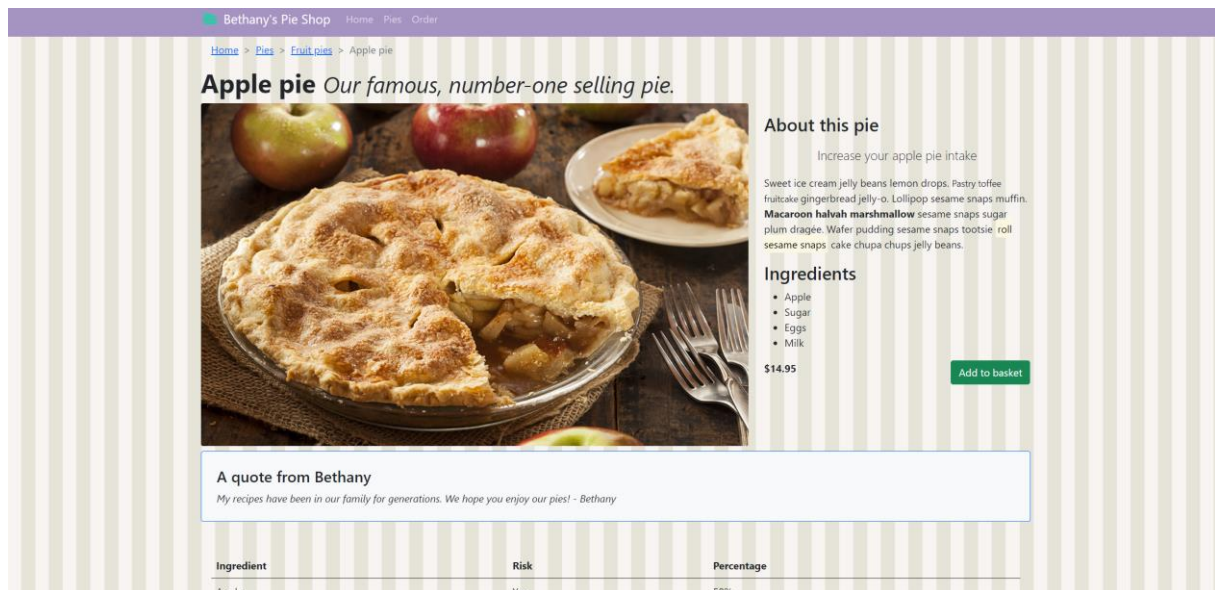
Bethany's Pie Shop Home Pies Order

Home > Pies > Fruit pies > Apple pie

Apple pie *Our famous, number-one selling pie.*

About this pie

Increase your apple pie intake

Sweet ice cream jelly beans lemon drops. Pastry toffee fruitcake gingerbread jelly-o. Lollipop sesame snaps muffin. **Macaroon halvah marshmallow** sesame snaps sugar plum dragée. Wafer pudding sesame snaps tootsie roll sesame snaps cake chupa chups jelly beans.

Ingredients

- Apple
- Sugar
- Eggs
- Milk

$14.95

Add to basket

A quote from Bethany

*My recipes have been in our family for generations. We hope you enjoy our pies! - Bethany*

| Ingredient | Risk | Percentage |
|---|---|---|
| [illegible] | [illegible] | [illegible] |